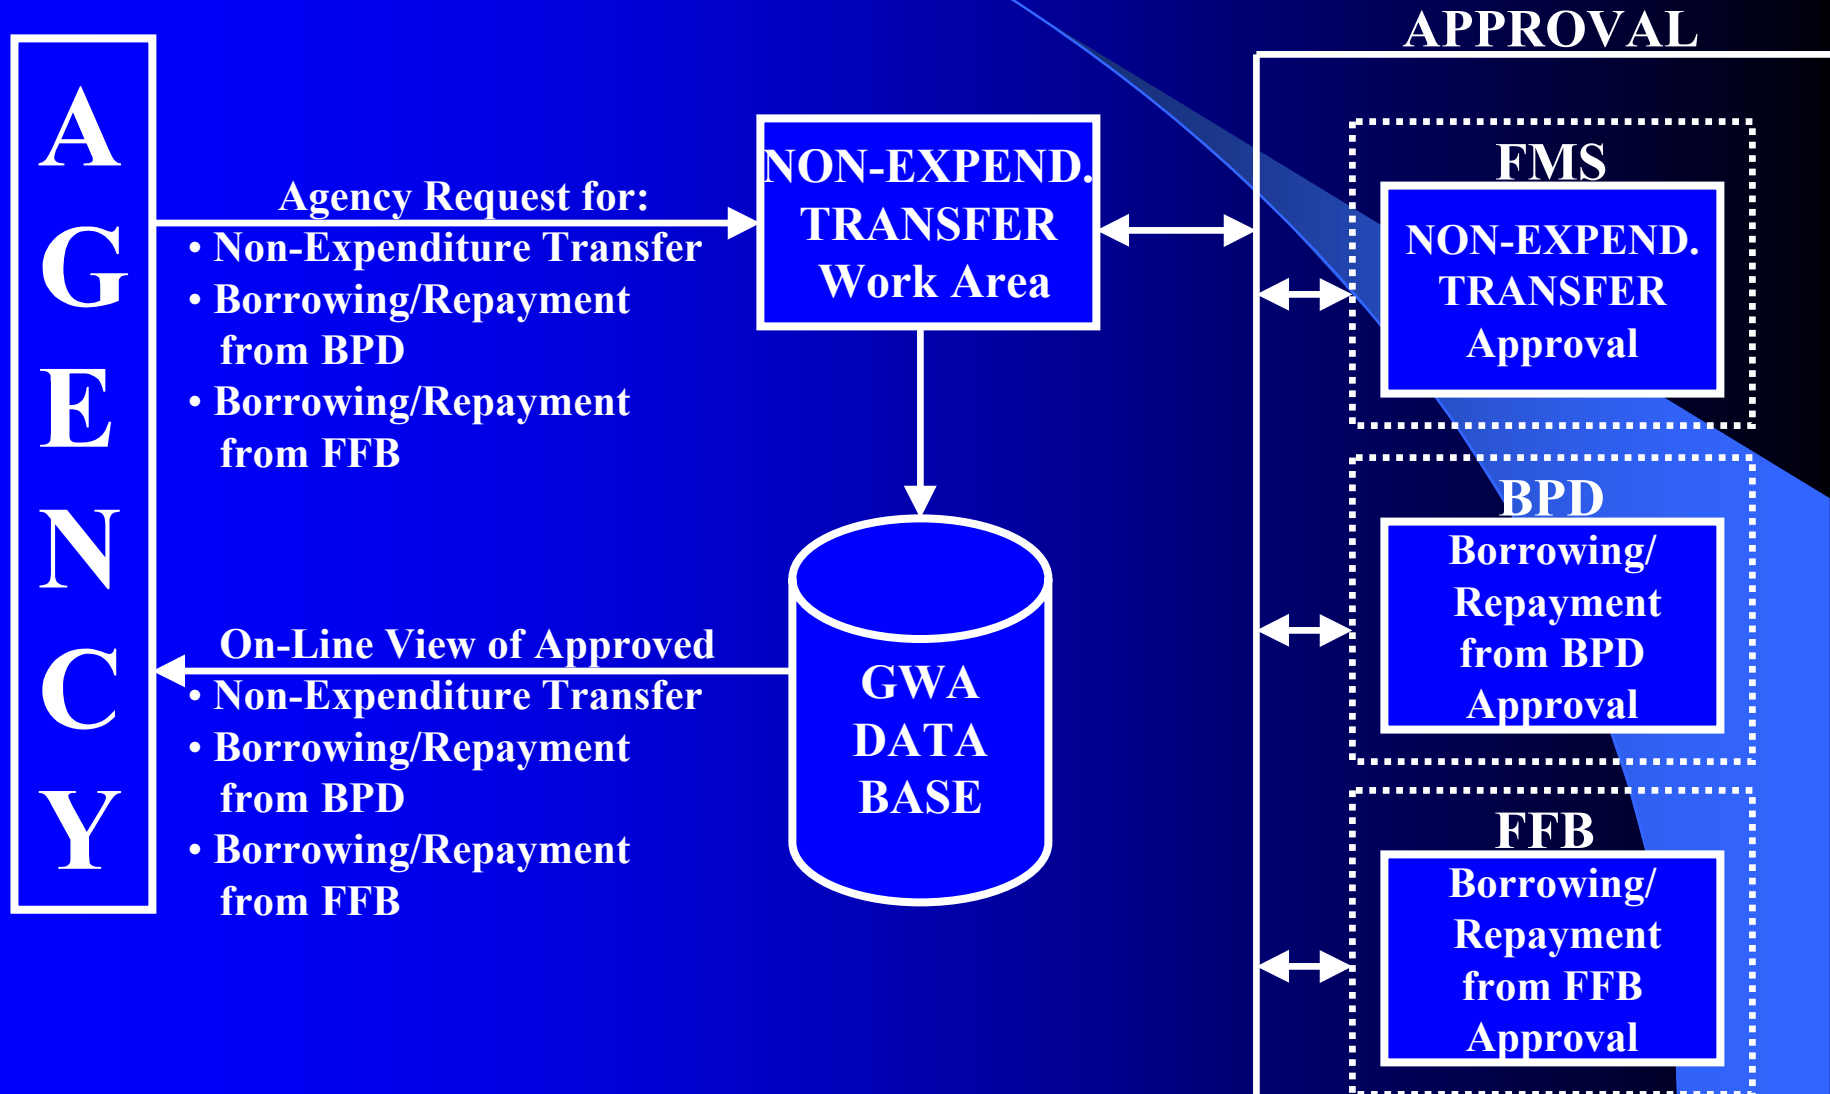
AGENCY

Agency Request for:
• Non-Expenditure Transfer
• Borrowing/Repayment from BPD
• Borrowing/Repayment from FFB

NON-EXPEND. TRANSFER Work Area

GWA DATA BASE

On-Line View of Approved
• Non-Expenditure Transfer
• Borrowing/Repayment from BPD
• Borrowing/Repayment from FFB

APPROVAL

FMS
NON-EXPEND. TRANSFER Approval

BPD
Borrowing/ Repayment from BPD Approval

FFB
Borrowing/ Repayment from FFB Approval